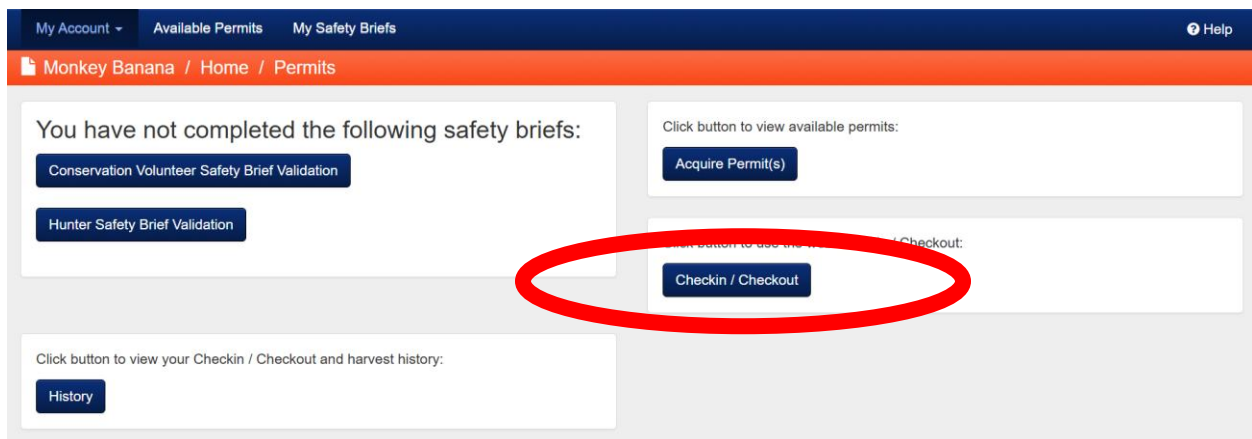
My Account ▾ Available Permits My Safety Briefs

Help

Monkey Banana / Home / Permits

You have not completed the following safety briefs:

Conservation Volunteer Safety Brief Validation

Hunter Safety Brief Validation

Click button to view available permits:

Acquire Permit(s)

Click button to use the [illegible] / Checkout:

Checkin / Checkout

Click button to view your Checkin / Checkout and harvest history:

History